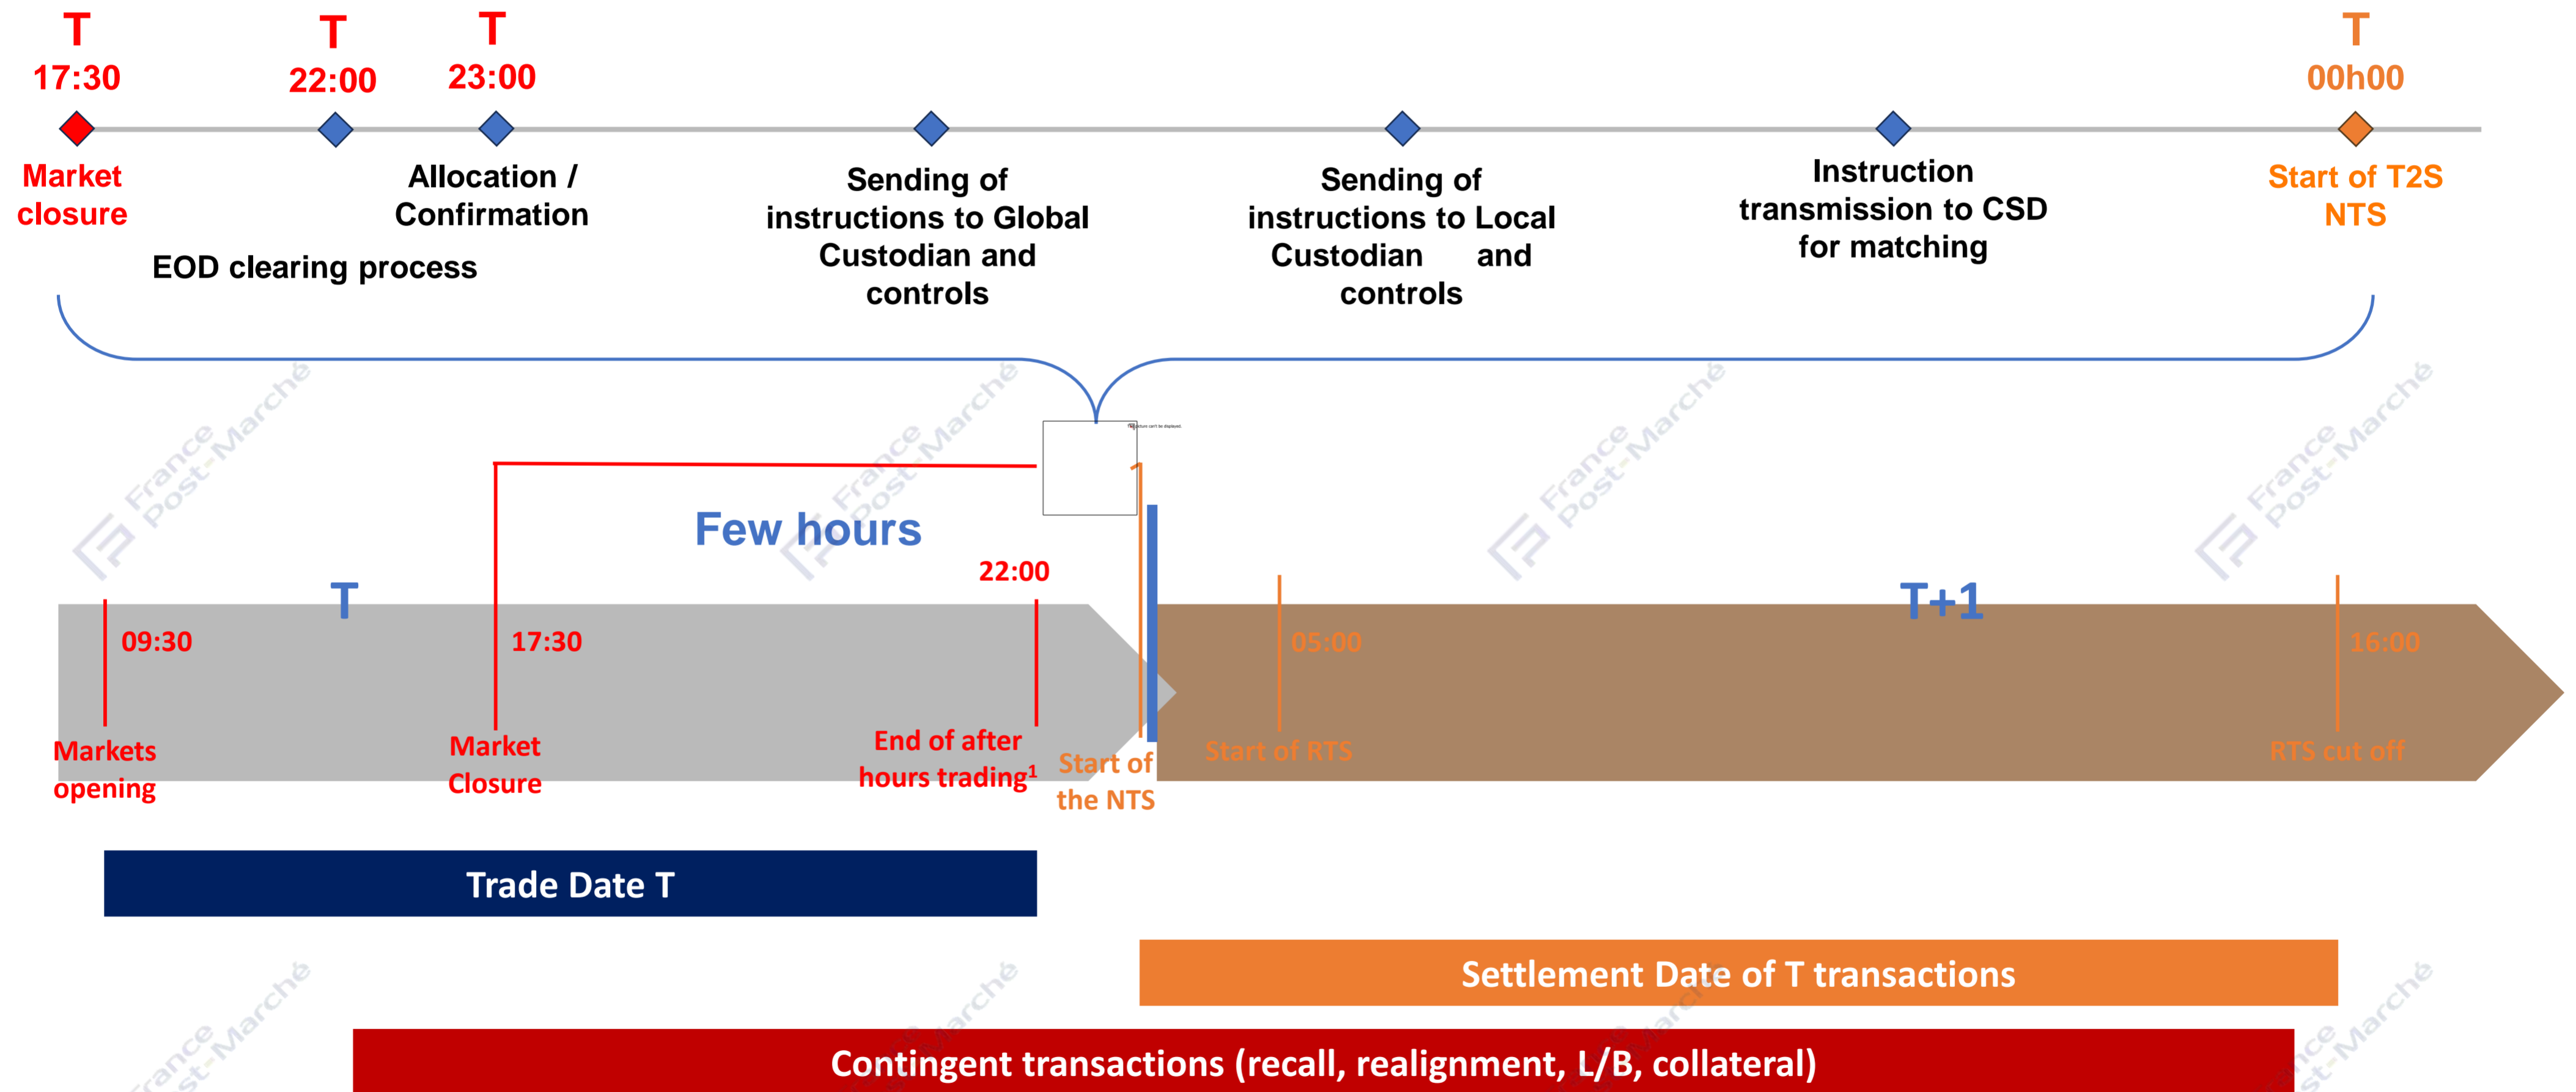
T
17:30

T
22:00

T
23:00

T
00h00

Market closure

Allocation / Confirmation

EOD clearing process

Sending of instructions to Global Custodian and controls

Sending of instructions to Local Custodian and controls

Instruction transmission to CSD for matching

Start of T2S NTS

France Post-Marché

Few hours

22:00

T

T+1

09:30

17:30

05:00

16:00

Markets opening

Market Closure

End of after hours trading¹

Start of the NTS

Start of RTS

RTS cut off

Trade Date T

Settlement Date of T transactions

Contingent transactions (recall, realignment, L/B, collateral)